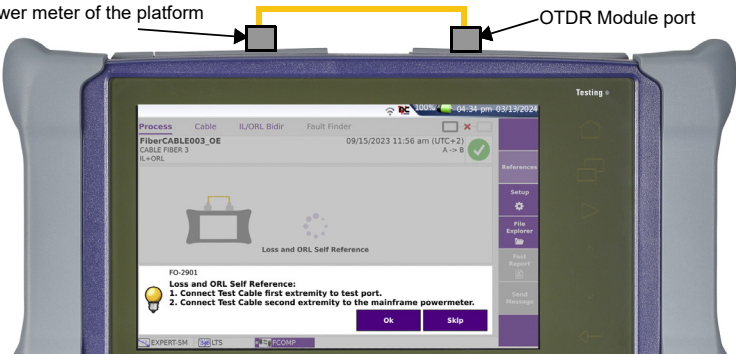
wer meter of the platform

OTDR Module port

Testing

100% 04:34 pm 03/13/2024

Process Cable IL/ORL Bidir Fault Finder

FiberCABLE003_OE
CABLE FIBER 3
IL+ORL

09/15/2023 11:56 am (UTC+2)
A -> B

References

Setup

File Explorer

Test Report

Send Message

Loss and ORL Self Reference

FO-2901
Loss and ORL Self Reference:
1. Connect Test Cable first extremity to test port.
2. Connect Test Cable second extremity to the mainframe powermeter.

Ok

Skip

EXPERT-SM LTS FCOMP